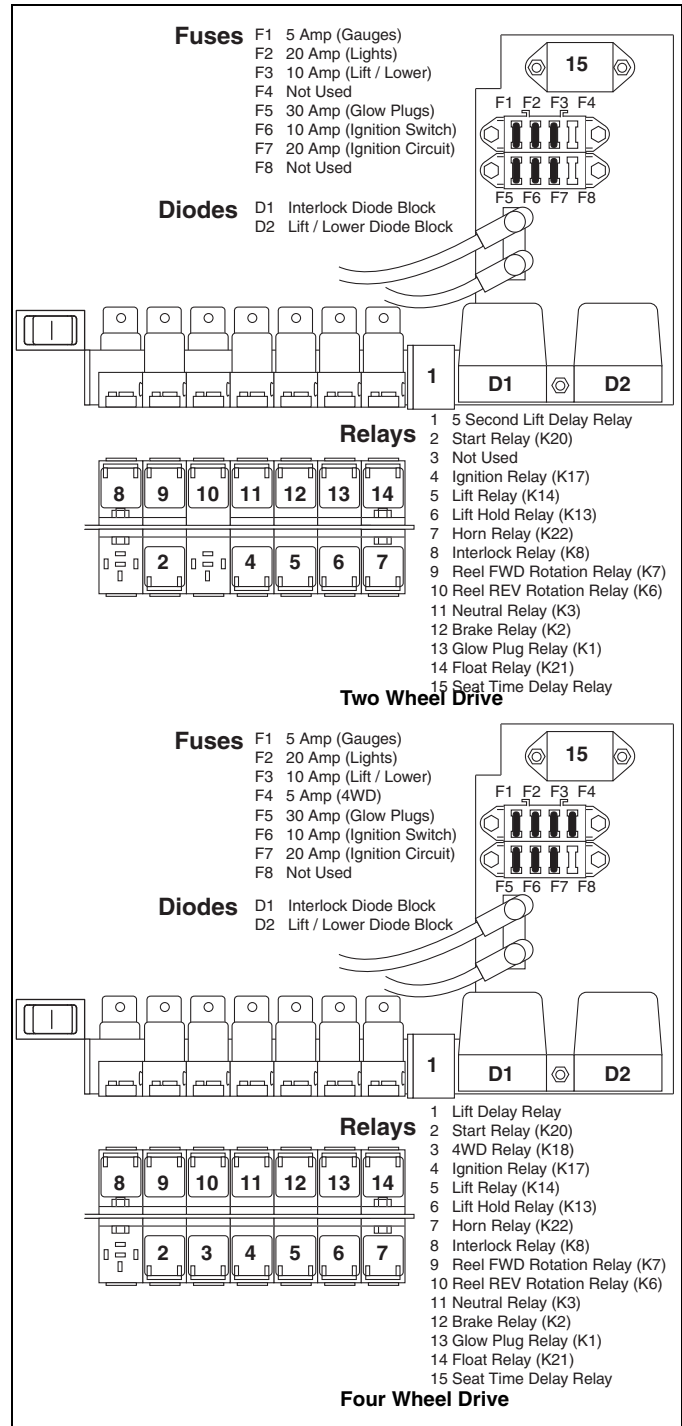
Fuses F1 5 Amp (Gauges)
F2 20 Amp (Lights)
F3 10 Amp (Lift / Lower)
F4 Not Used
F5 30 Amp (Glow Plugs)
F6 10 Amp (Ignition Switch)
F7 20 Amp (Ignition Circuit)
F8 Not Used

15

F1 F2 F3 F4
F5 F6 F7 F8

Diodes D1 Interlock Diode Block
D2 Lift / Lower Diode Block

1 D1 D2

Relays
1 5 Second Lift Delay Relay
2 Start Relay (K20)
3 Not Used
4 Ignition Relay (K17)
5 Lift Relay (K14)
6 Lift Hold Relay (K13)
7 Horn Relay (K22)
8 Interlock Relay (K8)
9 Reel FWD Rotation Relay (K7)
10 Reel REV Rotation Relay (K6)
11 Neutral Relay (K3)
12 Brake Relay (K2)
13 Glow Plug Relay (K1)
14 Float Relay (K21)
15 Seat Time Delay Relay

8 9 10 11 12 13 14
2 4 5 6 7

Two Wheel Drive

Fuses F1 5 Amp (Gauges)
F2 20 Amp (Lights)
F3 10 Amp (Lift / Lower)
F4 5 Amp (4WD)
F5 30 Amp (Glow Plugs)
F6 10 Amp (Ignition Switch)
F7 20 Amp (Ignition Circuit)
F8 Not Used

15

F1 F2 F3 F4
F5 F6 F7 F8

Diodes D1 Interlock Diode Block
D2 Lift / Lower Diode Block

1 D1 D2

Relays
1 Lift Delay Relay
2 Start Relay (K20)
3 4WD Relay (K18)
4 Ignition Relay (K17)
5 Lift Relay (K14)
6 Lift Hold Relay (K13)
7 Horn Relay (K22)
8 Interlock Relay (K8)
9 Reel FWD Rotation Relay (K7)
10 Reel REV Rotation Relay (K6)
11 Neutral Relay (K3)
12 Brake Relay (K2)
13 Glow Plug Relay (K1)
14 Float Relay (K21)
15 Seat Time Delay Relay

8 9 10 11 12 13 14
2 3 4 5 6 7

Four Wheel Drive